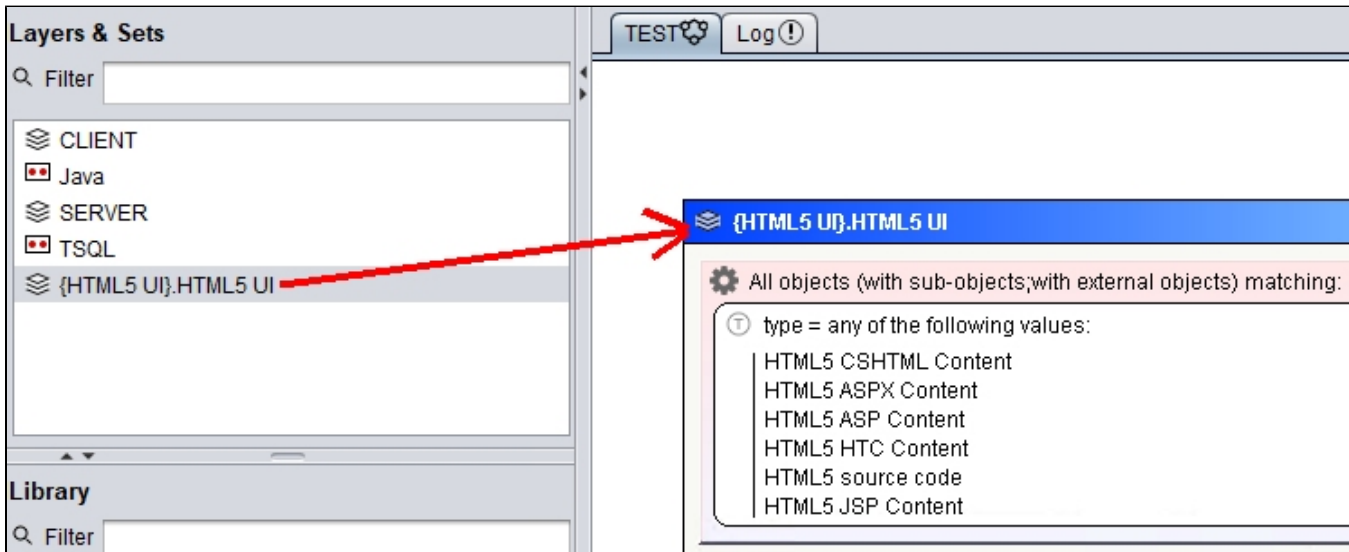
Layers & Sets
Filter
CLIENT
Java
SERVER
TSQL
{HTML5 UI}.HTML5 UI

Library
Filter

TEST Log

{HTML5 UI}.HTML5 UI
All objects (with sub-objects;with external objects) matching:
type = any of the following values:
HTML5 CSHTML Content
HTML5 ASPX Content
HTML5 ASP Content
HTML5 HTC Content
HTML5 source code
HTML5 JSP Content